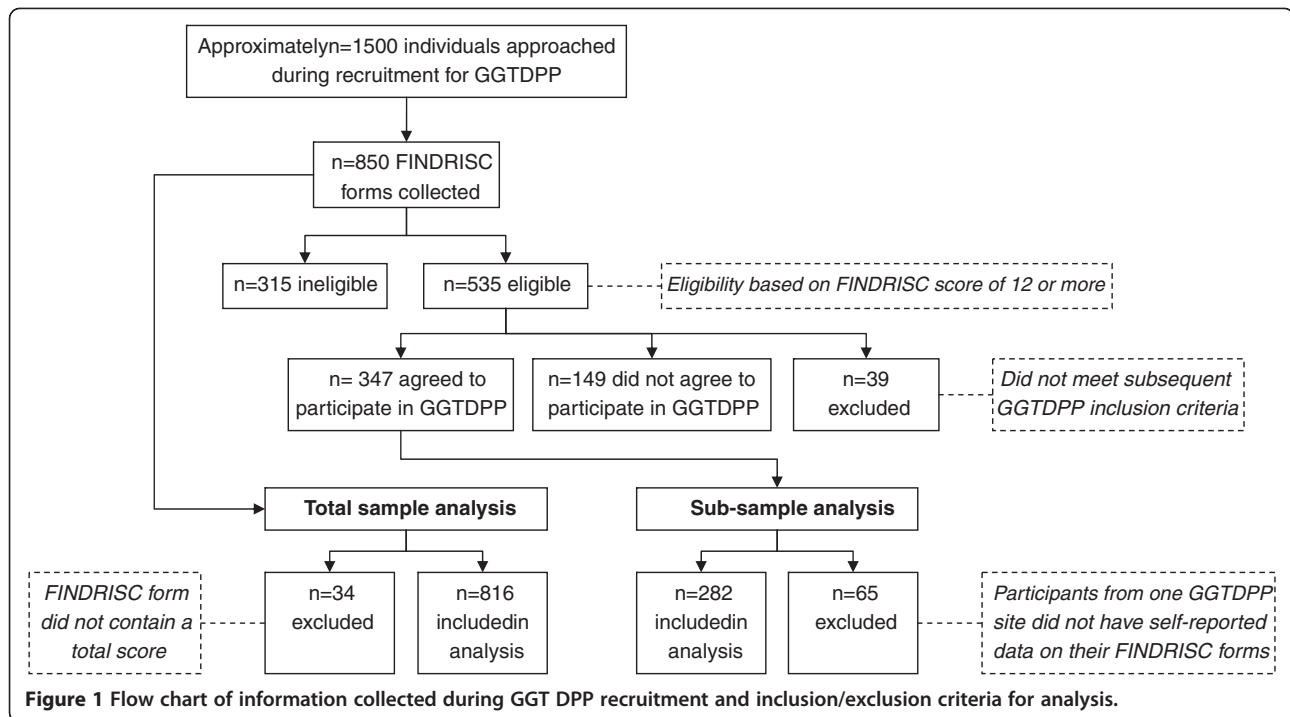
Approximatelyn=1500 individuals approached during recruitment for GGTDPP

n=850 FINDRISC forms collected

n=315 ineligible

n=535 eligible

Eligibility based on FINDRISC score of 12 or more

n= 347 agreed to participate in GGTDPP

n=149 did not agree to participate in GGTDPP

n=39 excluded

Did not meet subsequent GGTDPP inclusion criteria

Total sample analysis

Sub-sample analysis

FINDRISC form did not contain a total score

n=34 excluded

n=816 includedin analysis

n=282 includedin analysis

n=65 excluded

Participants from one GGTDPP site did not have self-reported data on their FINDRISC forms

Figure 1 Flow chart of information collected during GGT DPP recruitment and inclusion/exclusion criteria for analysis.